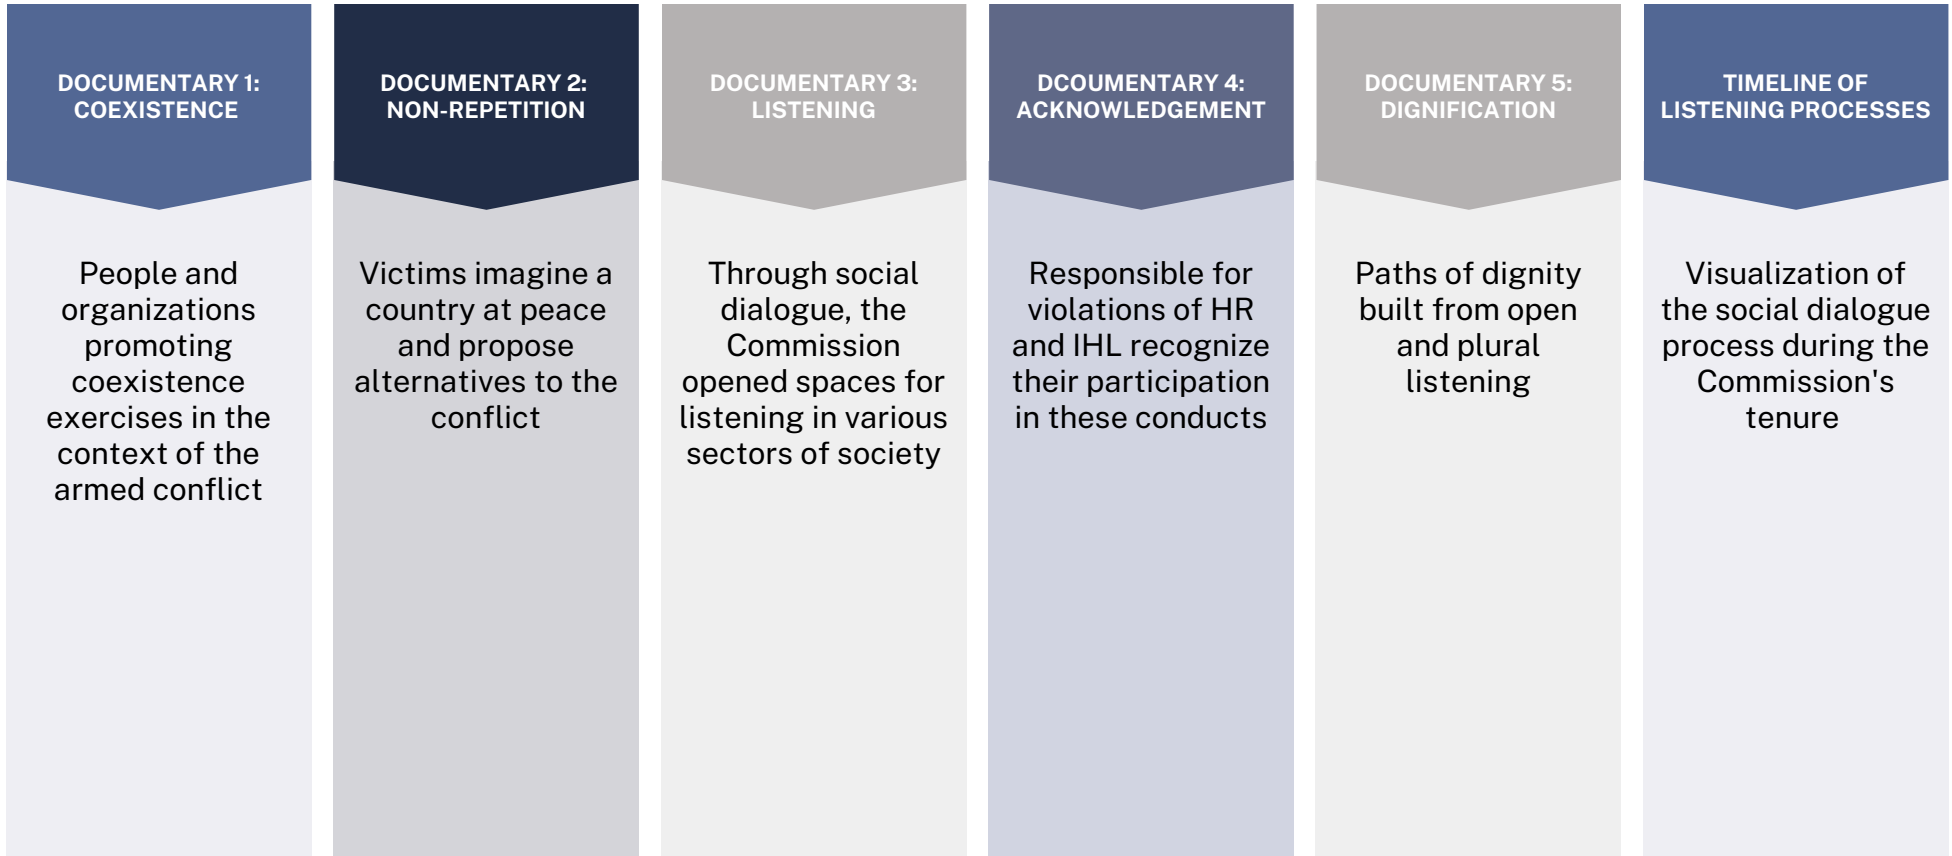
DOCUMENTARY 1: COEXISTENCE

People and organizations promoting coexistence exercises in the context of the armed conflict

DOCUMENTARY 2: NON-REPETITION

Victims imagine a country at peace and propose alternatives to the conflict

DOCUMENTARY 3: LISTENING

Through social dialogue, the Commission opened spaces for listening in various sectors of society

DCOUMENTARY 4: ACKNOWLEDGEMENT

Responsible for violations of HR and IHL recognize their participation in these conducts

DOCUMENTARY 5: DIGNIFICATION

Paths of dignity built from open and plural listening

TIMELINE OF LISTENING PROCESSES

Visualization of the social dialogue process during the Commission's tenure